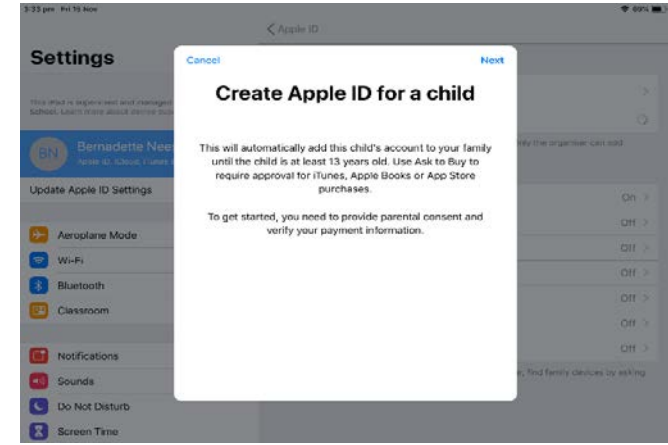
3:33 pm Fri 15 Nov

Settings

This iPad is supervised and managed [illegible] School. Learn more about device sup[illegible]

BN Bernadette Nee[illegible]
Apple ID, iCloud, iTunes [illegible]

Update Apple ID Settings

Aeroplane Mode
Wi-Fi
Bluetooth
Classroom

Notifications
Sounds
Do Not Disturb
Screen Time

< Apple ID

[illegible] the organiser can add

On >
Off >
Off >
Off >
Off >
Off >
Off >

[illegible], find family devices by asking

Cancel
Next

Create Apple ID for a child

This will automatically add this child's account to your family until the child is at least 13 years old. Use Ask to Buy to require approval for iTunes, Apple Books or App Store purchases.

To get started, you need to provide parental consent and verify your payment information.